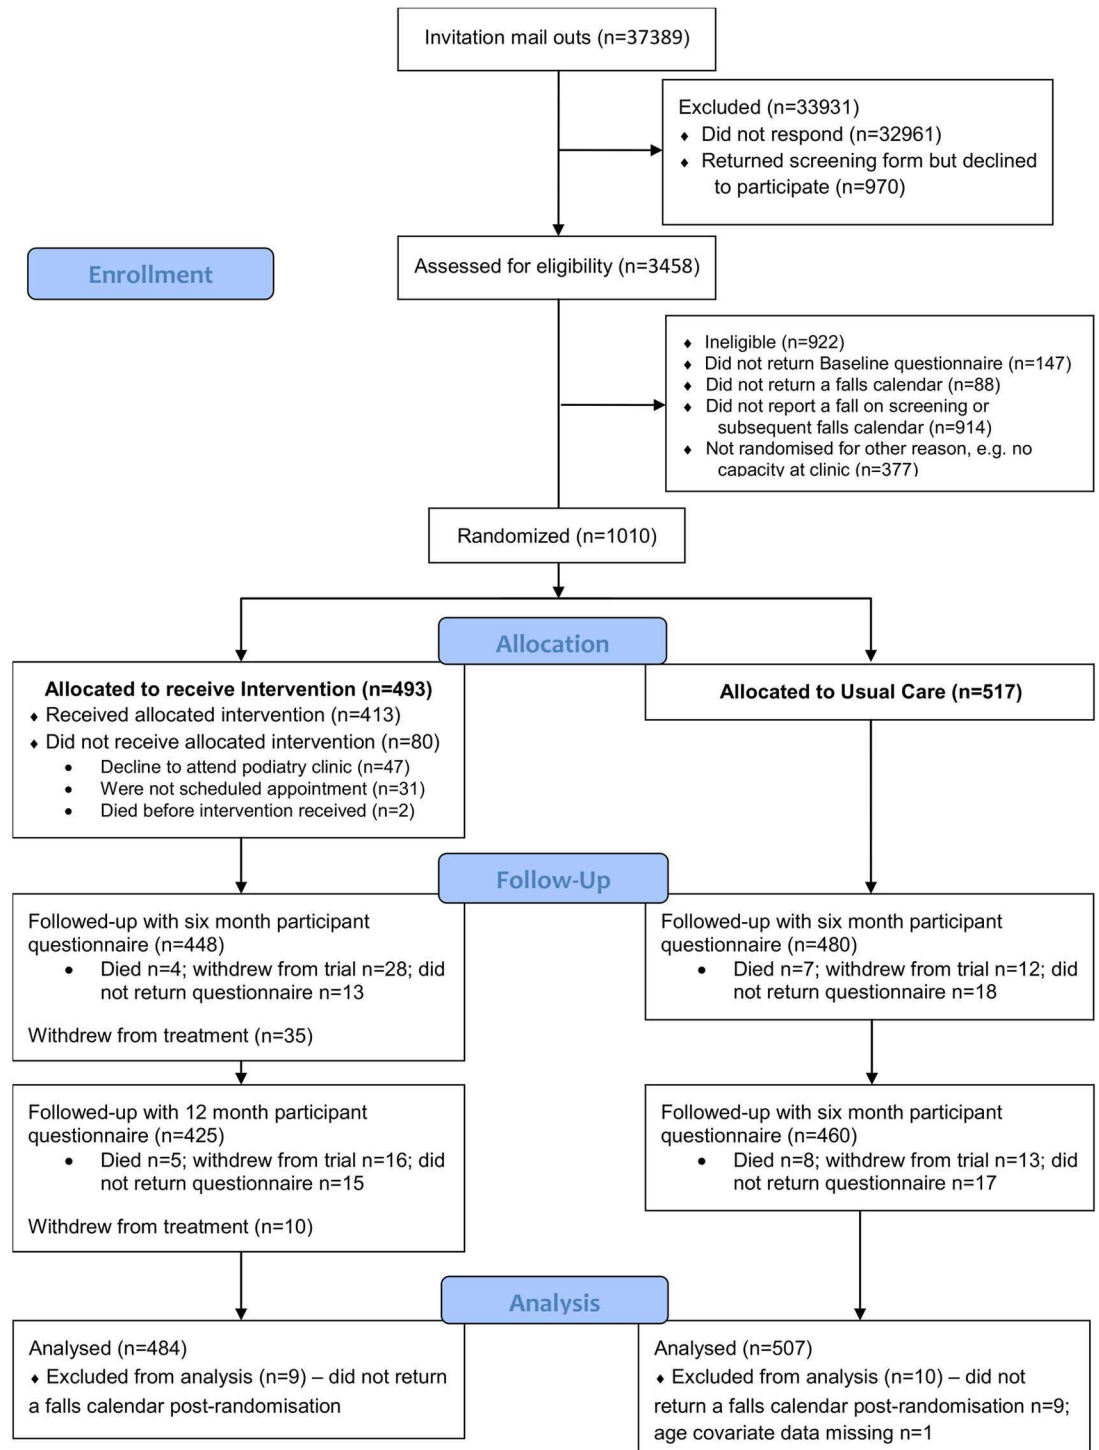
Invitation mail outs (n=37389)

Excluded (n=33931)
- Did not respond (n=32961)
- Returned screening form but declined to participate (n=970)

Enrollment

Assessed for eligibility (n=3458)

- Ineligible (n=922)
- Did not return Baseline questionnaire (n=147)
- Did not return a falls calendar (n=88)
- Did not report a fall on screening or subsequent falls calendar (n=914)
- Not randomised for other reason, e.g. no capacity at clinic (n=377)

Randomized (n=1010)

Allocation

Allocated to receive Intervention (n=493)
- Received allocated intervention (n=413)
- Did not receive allocated intervention (n=80)
  - Decline to attend podiatry clinic (n=47)
  - Were not scheduled appointment (n=31)
  - Died before intervention received (n=2)

Allocated to Usual Care (n=517)

Follow-Up

Followed-up with six month participant questionnaire (n=448)
- Died n=4; withdrew from trial n=28; did not return questionnaire n=13

Withdrew from treatment (n=35)

Followed-up with six month participant questionnaire (n=480)
- Died n=7; withdrew from trial n=12; did not return questionnaire n=18

Followed-up with 12 month participant questionnaire (n=425)
- Died n=5; withdrew from trial n=16; did not return questionnaire n=15

Withdrew from treatment (n=10)

Followed-up with six month participant questionnaire (n=460)
- Died n=8; withdrew from trial n=13; did not return questionnaire n=17

Analysis

Analysed (n=484)
- Excluded from analysis (n=9) – did not return a falls calendar post-randomisation

Analysed (n=507)
- Excluded from analysis (n=10) – did not return a falls calendar post-randomisation n=9; age covariate data missing n=1